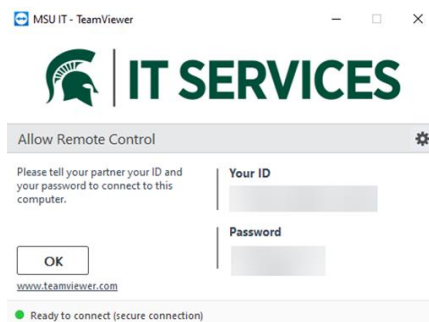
MSU IT - TeamViewer

IT SERVICES

Allow Remote Control

Please tell your partner your ID and your password to connect to this computer.

Your ID

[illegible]

Password

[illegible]

OK

www.teamviewer.com

Ready to connect (secure connection)